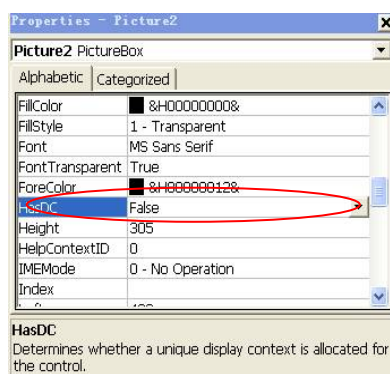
Properties - Picture2

Picture2 PictureBox

Alphabetic | Categorized

| | |
|---|---|
| FillColor | &H00000000& |
| FillStyle | 1 - Transparent |
| Font | MS Sans Serif |
| FontTransparent | True |
| ForeColor | &H80000012& |
| HasDC | False |
| Height | 305 |
| HelpContextID | 0 |
| IMEMode | 0 - No Operation |
| Index | |
| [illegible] | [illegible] |

HasDC
Determines whether a unique display context is allocated for the control.